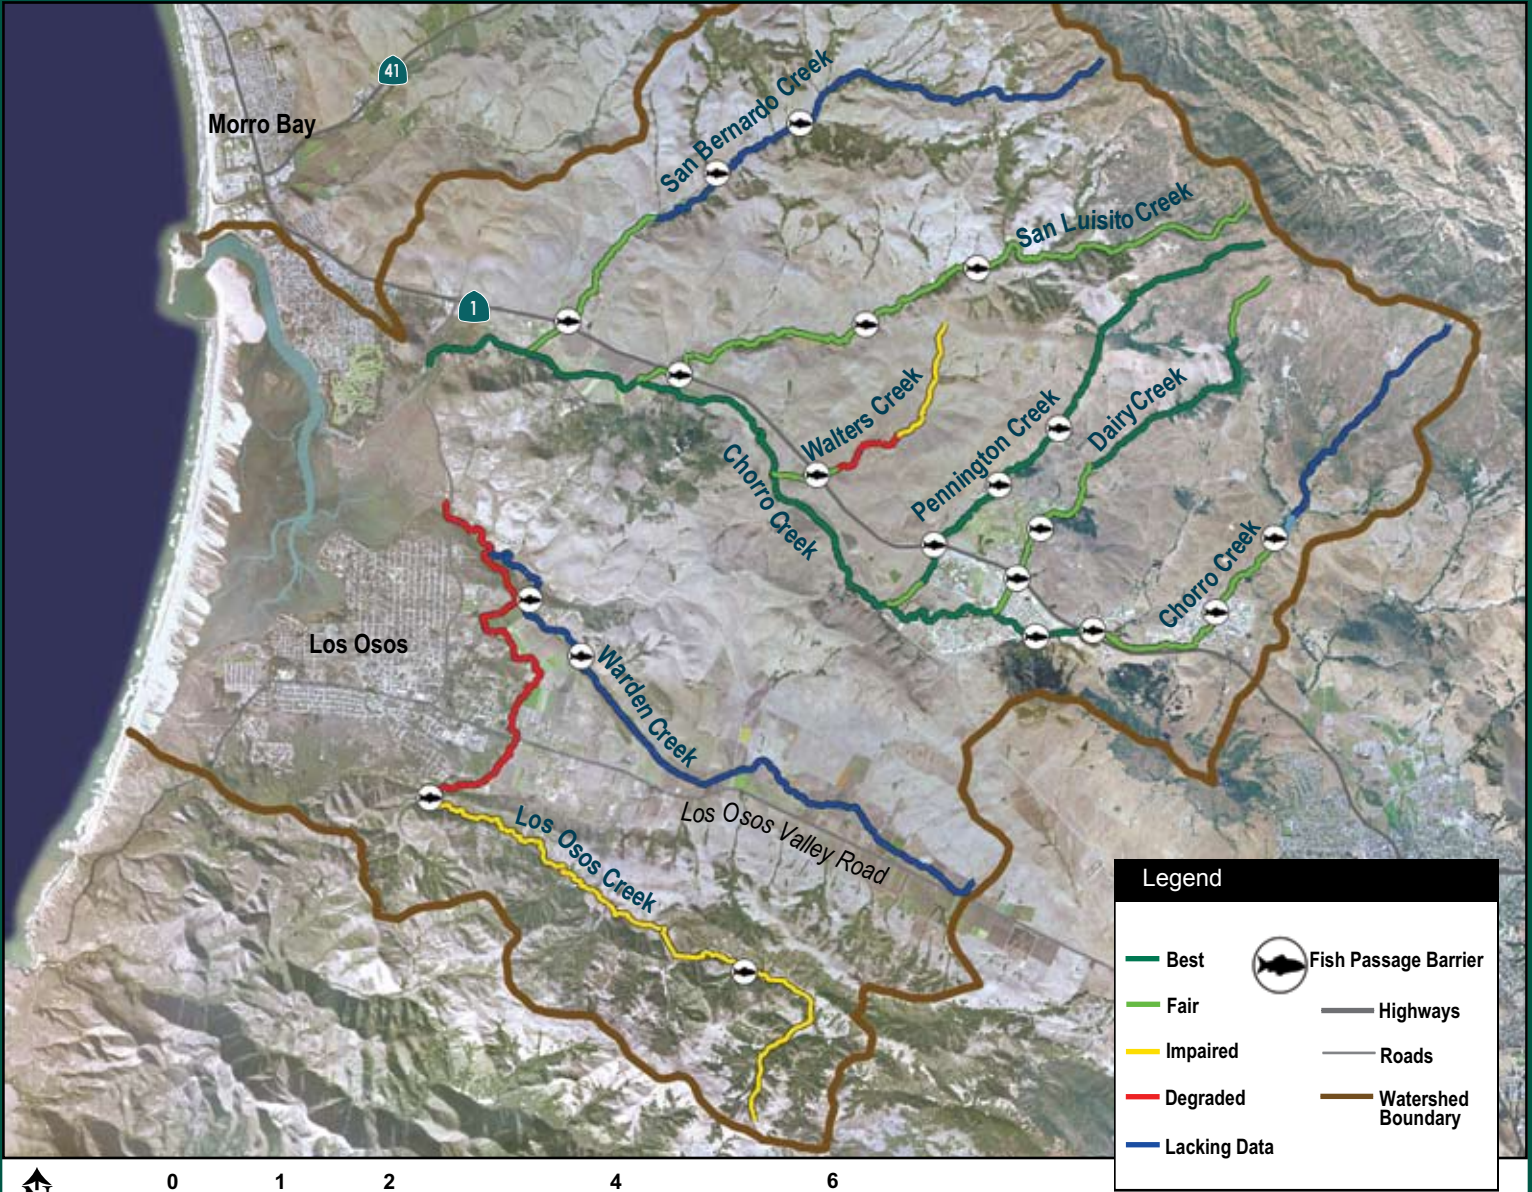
41
Morro Bay
San Bernardo Creek
San Luisito Creek
1
Walters Creek
Pennington Creek
Dairy Creek
Chorro Creek
Chorro Creek
Los Osos
Warden Creek
Los Osos Valley Road
Los Osos Creek

Legend
Best
Fair
Impaired
Degraded
Lacking Data
Fish Passage Barrier
Highways
Roads
Watershed Boundary

N
0 1 2 4 6